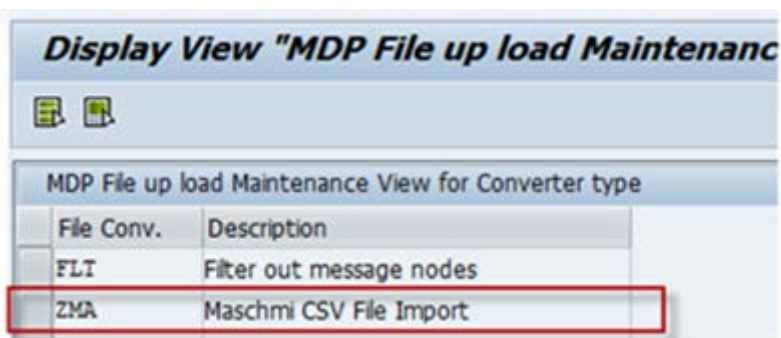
Display View "MDP File up load Maintenanc

MDP File up load Maintenance View for Converter type

| File Conv. | Description |
|---|---|
| FLT | Filter out message nodes |
| ZMA | Maschmi CSV File Import |